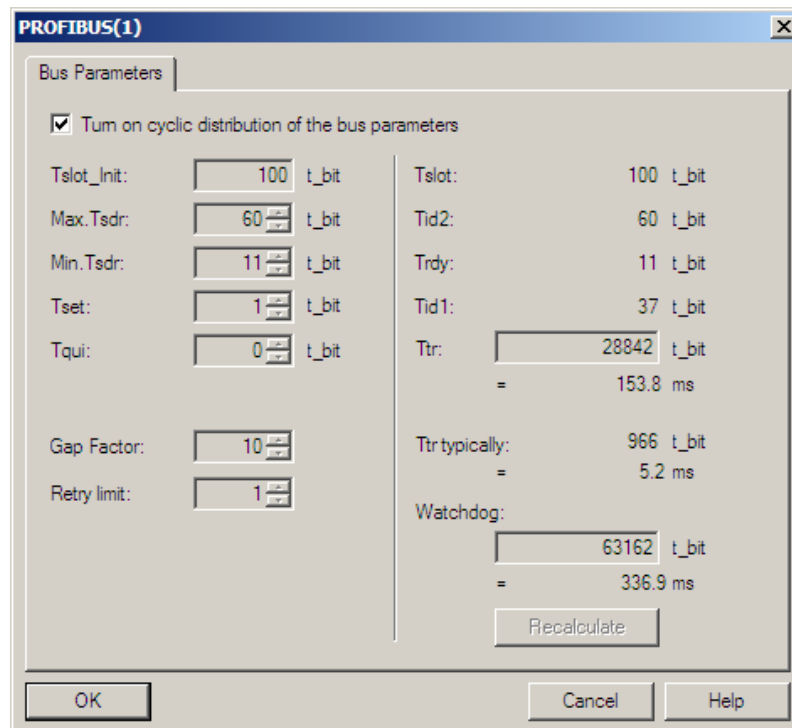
PROFIBUS(1)

Bus Parameters

Turn on cyclic distribution of the bus parameters

Tslot_Init: 100 t_bit
Max.Tsdr: 60 t_bit
Min.Tsdr: 11 t_bit
Tset: 1 t_bit
Tqui: 0 t_bit

Gap Factor: 10
Retry limit: 1

Tslot: 100 t_bit
Tid2: 60 t_bit
Trdy: 11 t_bit
Tid1: 37 t_bit
Ttr: 28842 t_bit
= 153.8 ms

Ttr typically: 966 t_bit
= 5.2 ms

Watchdog:
63162 t_bit
= 336.9 ms

Recalculate

OK Cancel Help